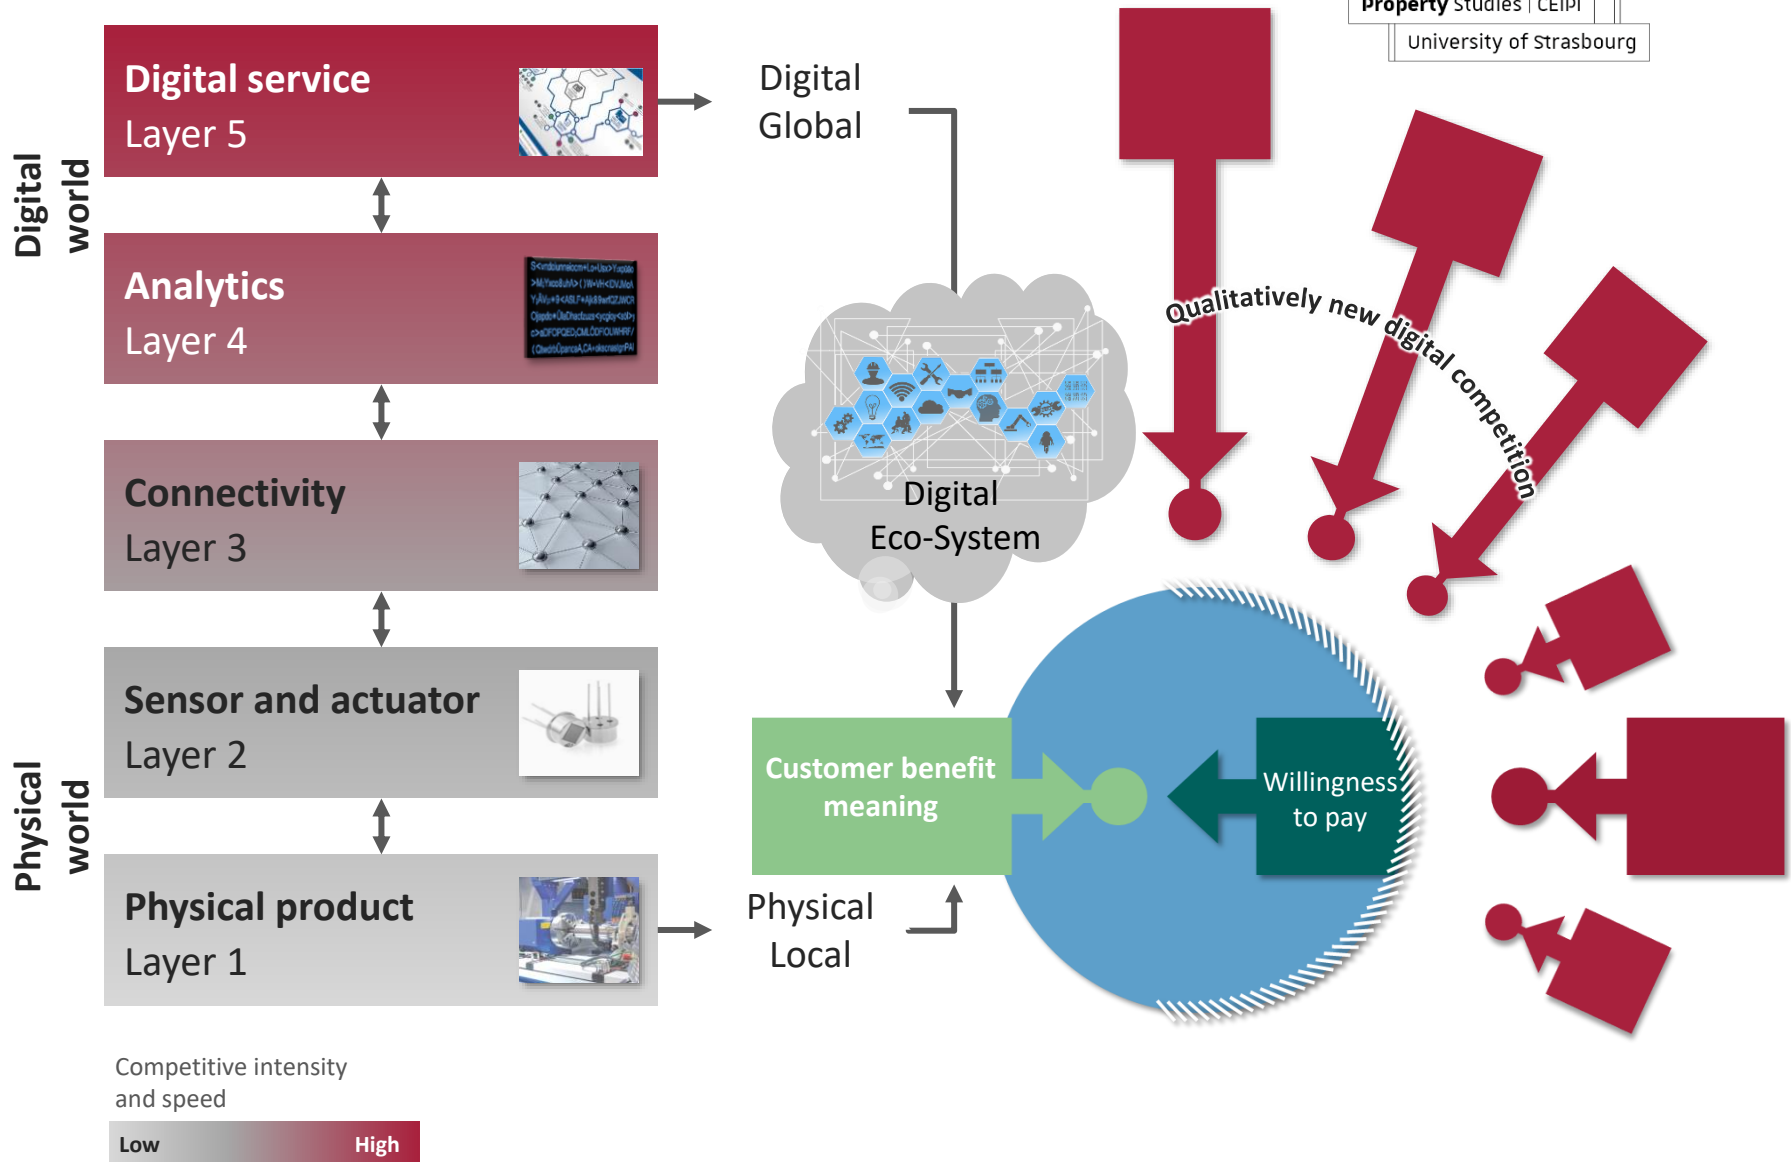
Property Studies | CEIPI
University of Strasbourg

Digital world

Physical world

Digital service
Layer 5

Analytics
Layer 4

Connectivity
Layer 3

Sensor and actuator
Layer 2

Physical product
Layer 1

Digital Global

Digital Eco-System

Qualitatively new digital competition

Customer benefit meaning

Willingness to pay

Physical Local

Competitive intensity and speed

Low High